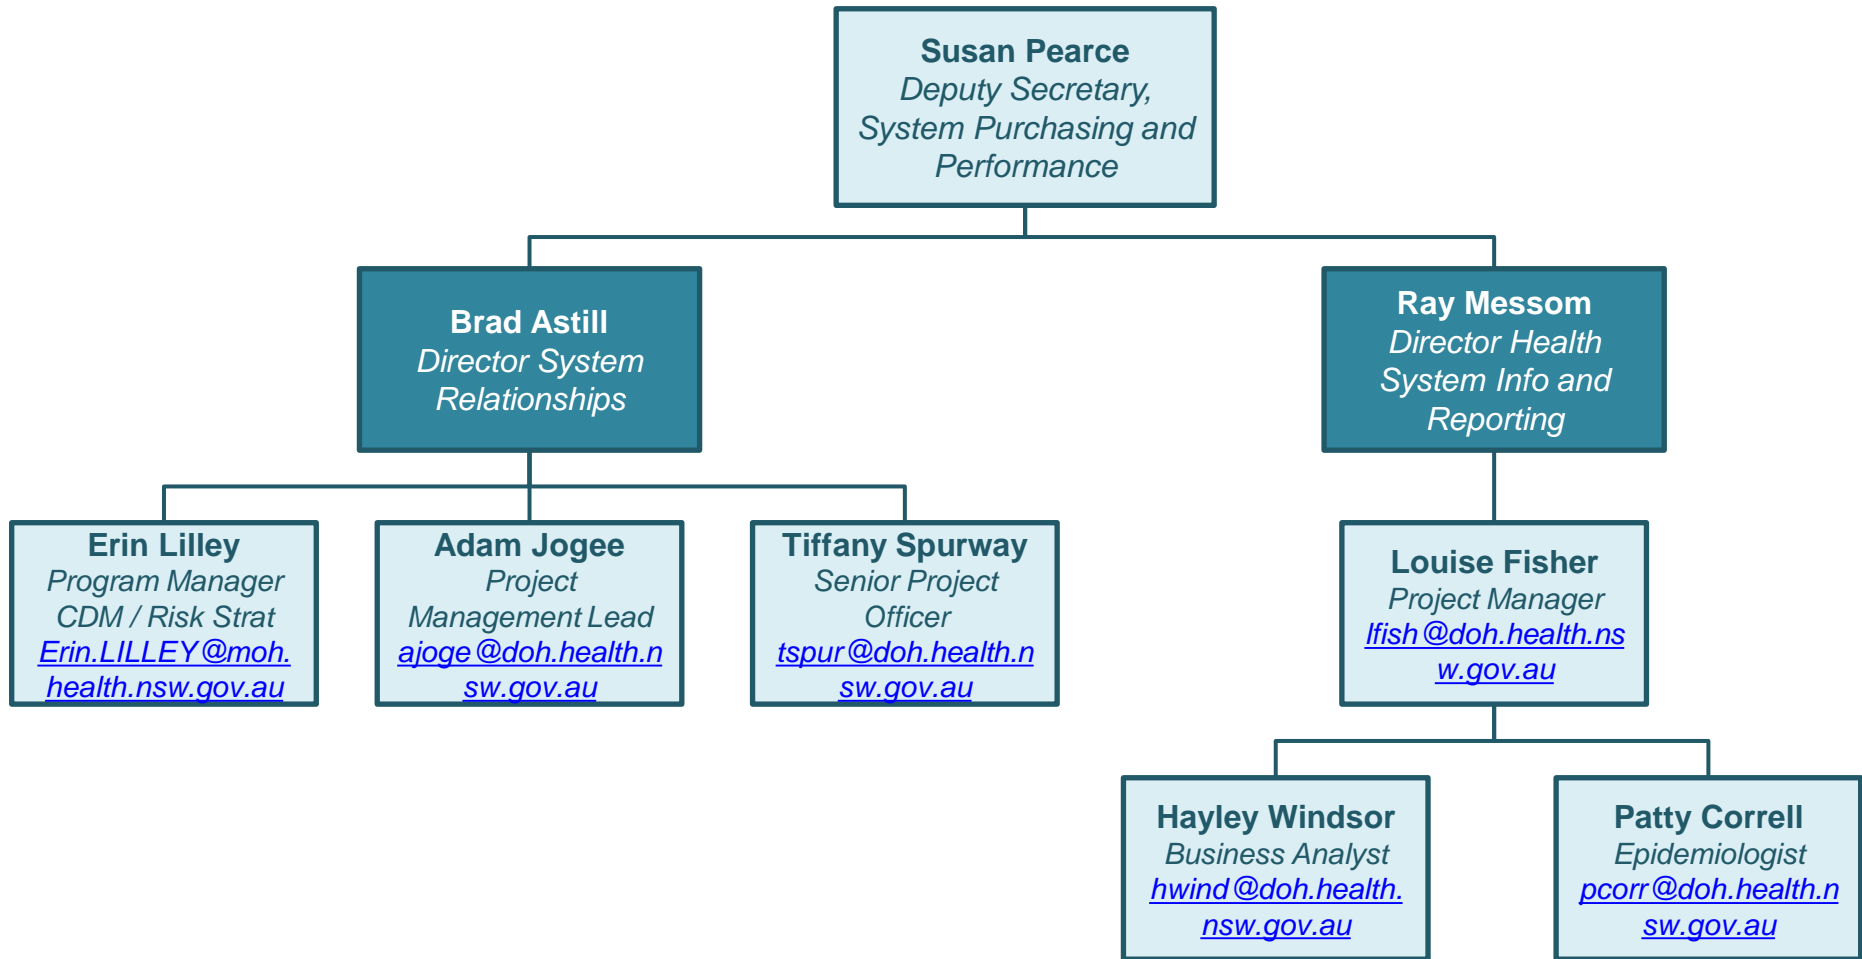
Susan Pearce
Deputy Secretary, System Purchasing and Performance

Brad Astill
Director System Relationships

Ray Messom
Director Health System Info and Reporting

Erin Lilley
Program Manager CDM / Risk Strat
Erin.LILLEY@moh.health.nsw.gov.au

Adam Jogee
Project Management Lead
ajoge@doh.health.nsw.gov.au

Tiffany Spurway
Senior Project Officer
tspur@doh.health.nsw.gov.au

Louise Fisher
Project Manager
lfish@doh.health.nsw.gov.au

Hayley Windsor
Business Analyst
hwind@doh.health.nsw.gov.au

Patty Correll
Epidemiologist
pcorr@doh.health.nsw.gov.au